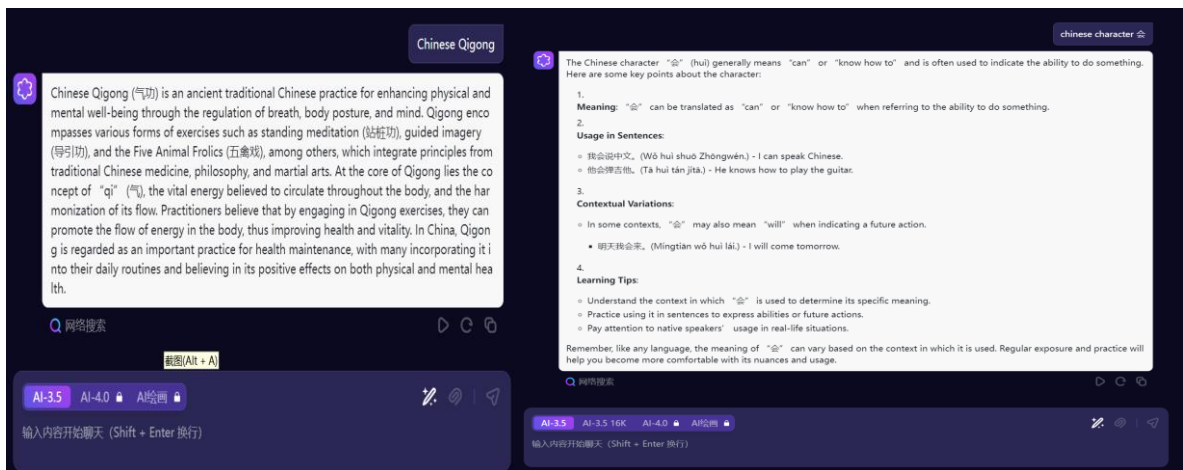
Chinese Qigong

Chinese Qigong (气功) is an ancient traditional Chinese practice for enhancing physical and mental well-being through the regulation of breath, body posture, and mind. Qigong encompasses various forms of exercises such as standing meditation (站桩功), guided imagery (导引功), and the Five Animal Frolics (五禽戏), among others, which integrate principles from traditional Chinese medicine, philosophy, and martial arts. At the core of Qigong lies the concept of "qi" (气), the vital energy believed to circulate throughout the body, and the harmonization of its flow. Practitioners believe that by engaging in Qigong exercises, they can promote the flow of energy in the body, thus improving health and vitality. In China, Qigong is regarded as an important practice for health maintenance, with many incorporating it into their daily routines and believing in its positive effects on both physical and mental health.

网络搜索

截图(Alt + A)

AI-3.5 AI-4.0 AI绘画

输入内容开始聊天 (Shift + Enter 换行)

chinese character 会

The Chinese character "会" (huì) generally means "can" or "know how to" and is often used to indicate the ability to do something. Here are some key points about the character:

1.
Meaning: "会" can be translated as "can" or "know how to" when referring to the ability to do something.

2.
Usage in Sentences:

◦ 我会说中文。(Wǒ huì shuō Zhōngwén.) - I can speak Chinese.
◦ 他会弹吉他。(Tā huì tán jítā.) - He knows how to play the guitar.

3.
Contextual Variations:

◦ In some contexts, "会" may also mean "will" when indicating a future action.

• 明天我会来。(Míngtiān wǒ huì lái.) - I will come tomorrow.

4.
Learning Tips:

◦ Understand the context in which "会" is used to determine its specific meaning.
◦ Practice using it in sentences to express abilities or future actions.
◦ Pay attention to native speakers' usage in real-life situations.

Remember, like any language, the meaning of "会" can vary based on the context in which it is used. Regular exposure and practice will help you become more comfortable with its nuances and usage.

网络搜索

AI-3.5 AI-3.5 16K AI-4.0 AI绘画

输入内容开始聊天 (Shift + Enter 换行)